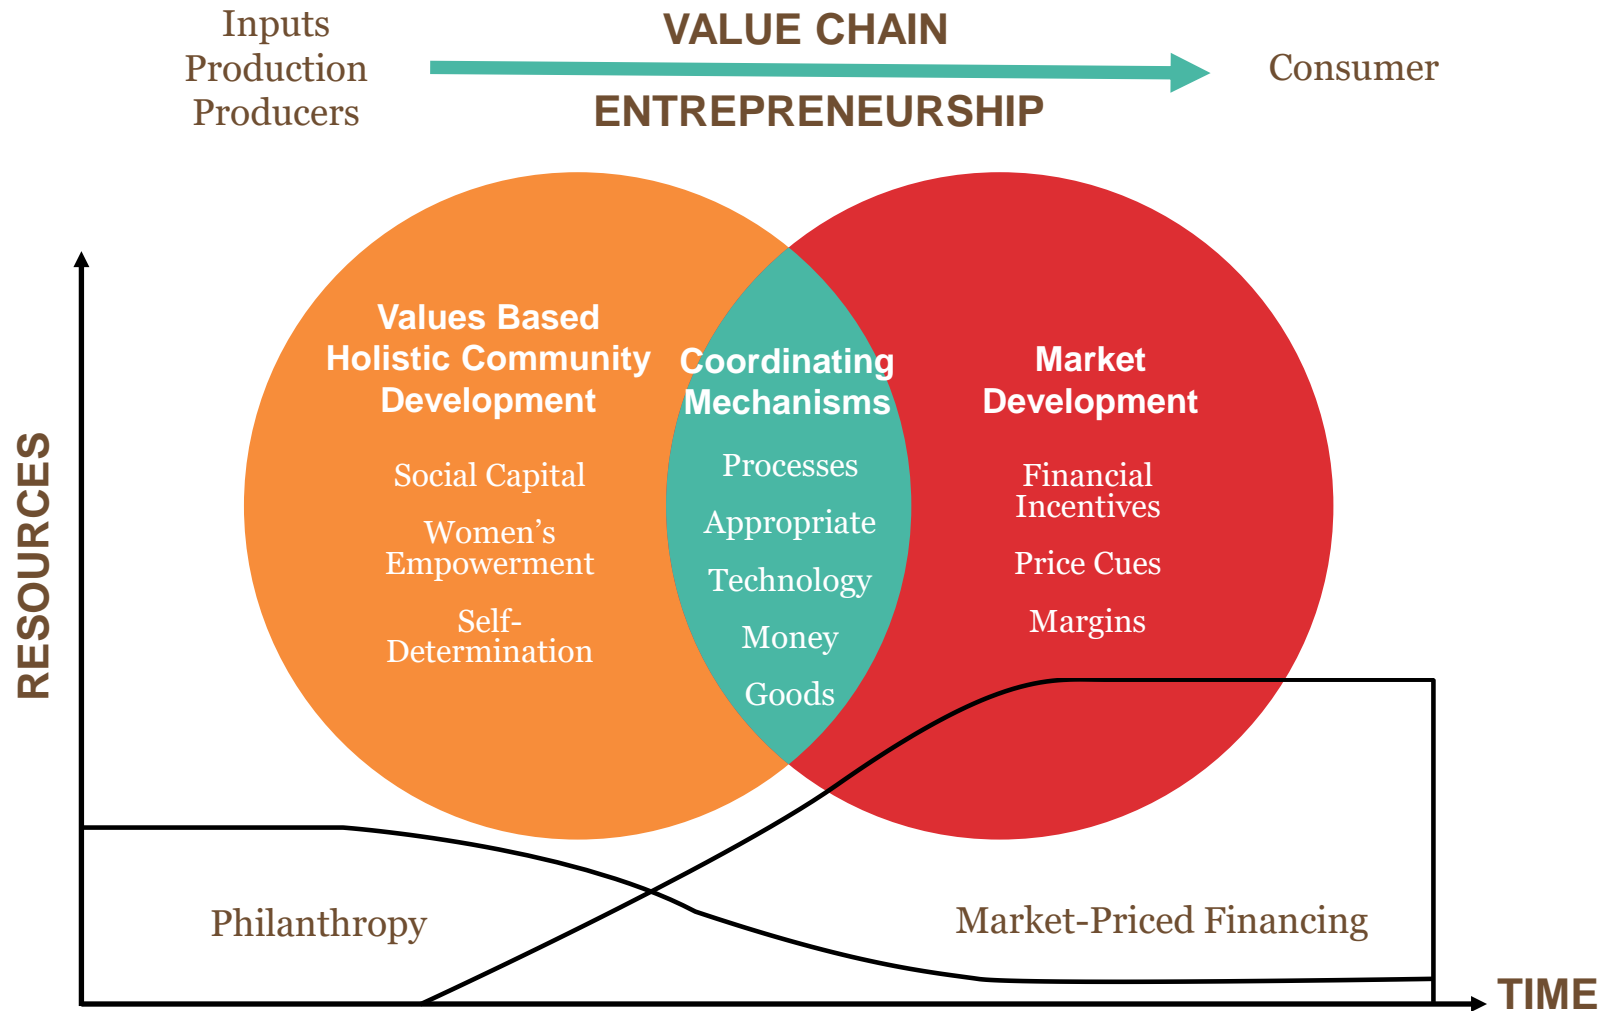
Inputs
Production
Producers

VALUE CHAIN

ENTREPRENEURSHIP

Consumer

Values Based Holistic Community Development

Social Capital

Women’s Empowerment

Self-Determination

Coordinating Mechanisms

Processes

Appropriate

Technology

Money

Goods

Market Development

Financial Incentives

Price Cues

Margins

RESOURCES

Philanthropy

Market-Priced Financing

TIME